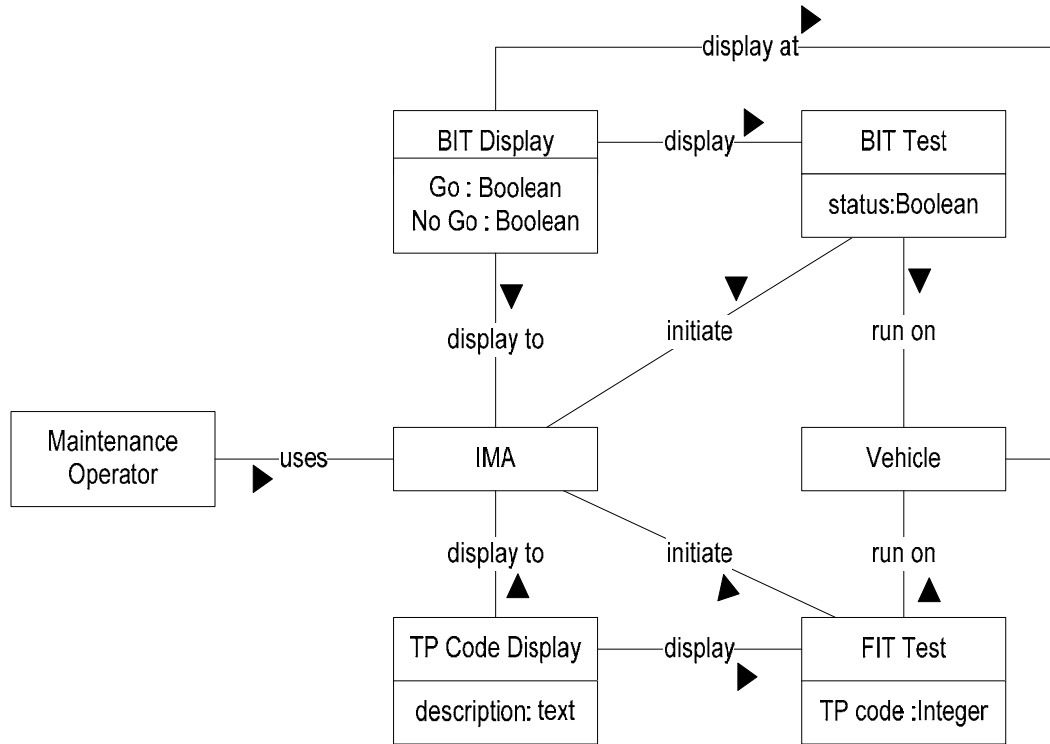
display at

BIT Display
Go : Boolean
No Go : Boolean

display

BIT Test
status:Boolean

display to

initiate

run on

Maintenance Operator

uses

IMA

Vehicle

display to

initiate

run on

TP Code Display
description: text

display

FIT Test
TP code :Integer